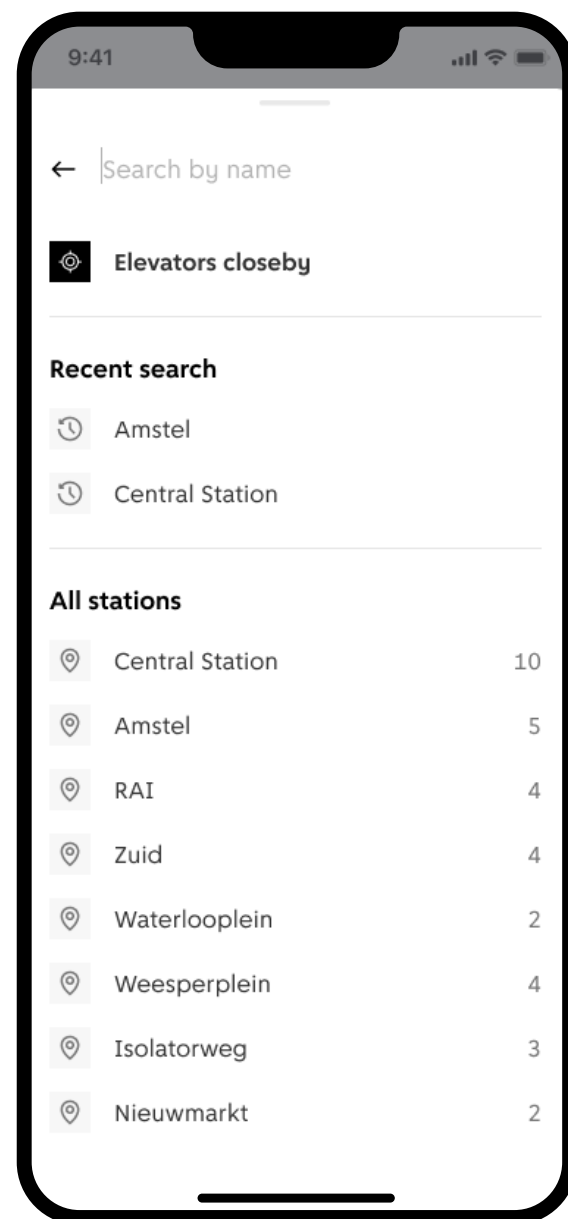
9:41

←  Search by name

Elevators closeby

Recent search

Amstel

Central Station

All stations

Central Station 10

Amstel 5

RAI 4

Zuid 4

Waterlooplein 2

Weesperplein 4

Isolatorweg 3

Nieuwmarkt 2